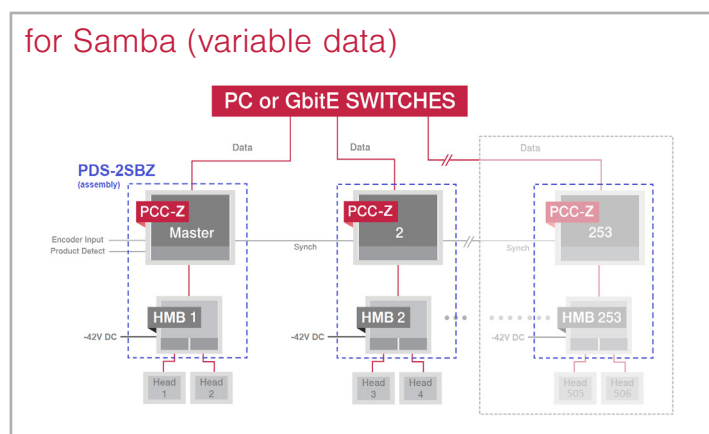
for Samba (variable data)

PC or GbitE SWITCHES

Data

Data

Data

PDS-2SBZ
(assembly)

PCC-Z
Master

PCC-Z
2

PCC-Z
253

Encoder Input
Product Detect

Synch

Synch

HMB 1

HMB 2

HMB 253

-42V DC

-42V DC

-42V DC

Head 1

Head 2

Head 3

Head 4

Head 505

Head 506